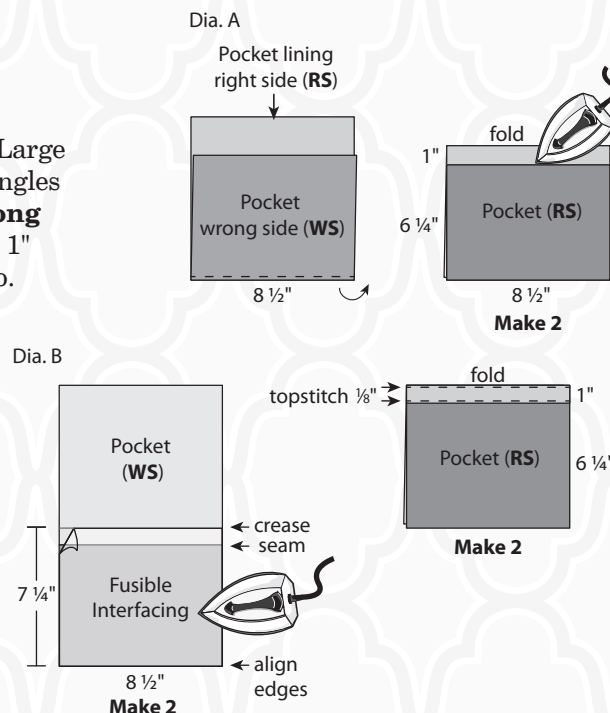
Large
ngles
ong
1"
o.

Dia. A

Pocket lining right side (**RS**)

Pocket wrong side (**WS**)

8 ½"

fold

1"

6 ¼"

Pocket (**RS**)

8 ½"

**Make 2**

Dia. B

Pocket (**WS**)

← crease

← seam

7 ¼"

Fusible Interfacing

← align edges

8 ½"

**Make 2**

fold

topstitch ⅛"

1"

Pocket (**RS**)

6 ¼"

**Make 2**